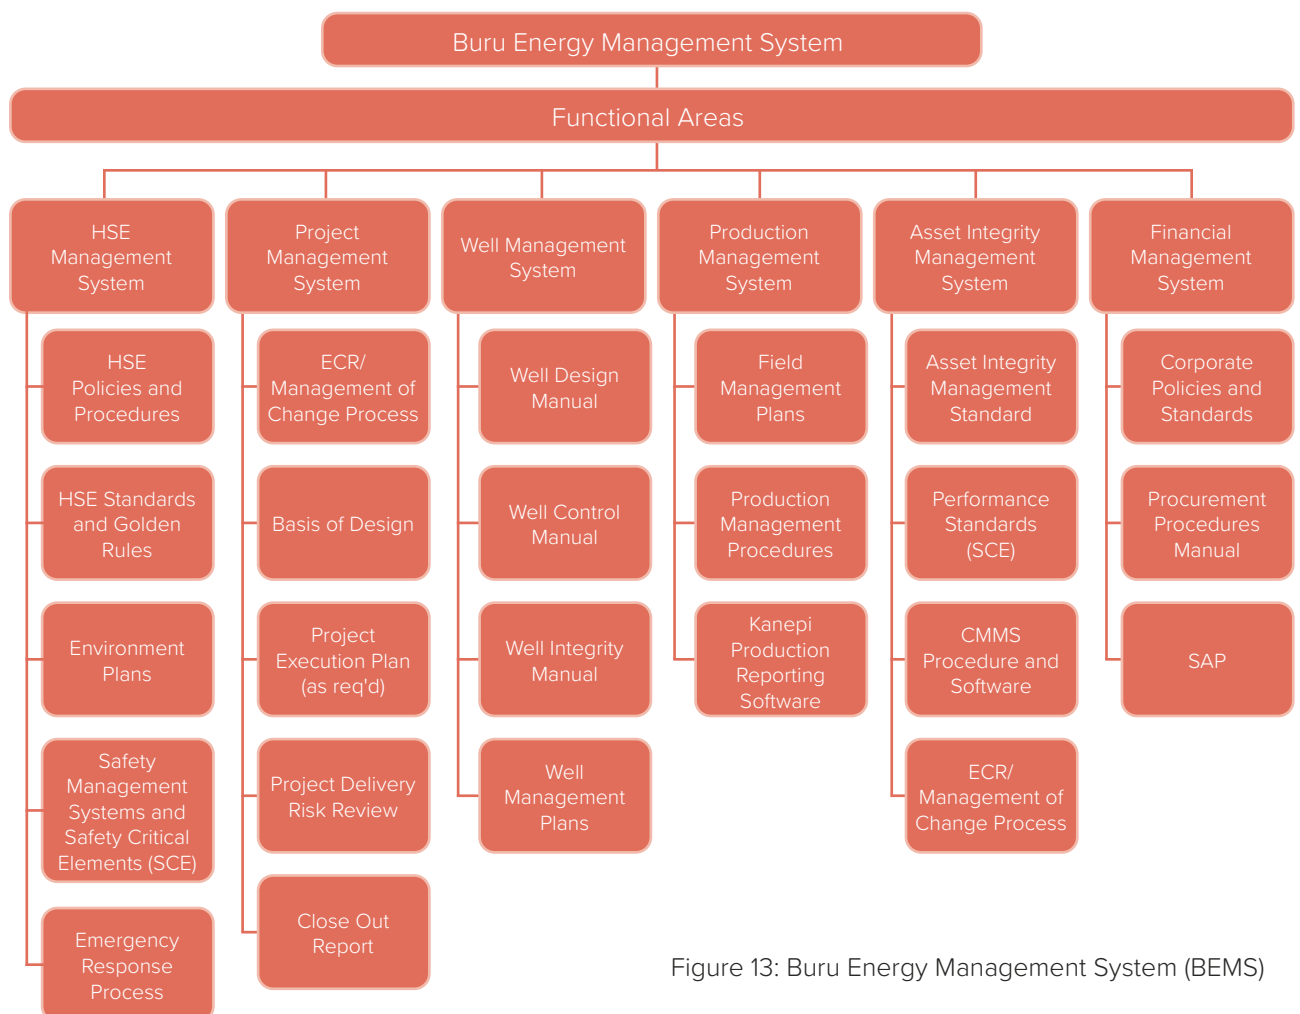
Buru Energy Management System

Functional Areas

HSE Management System

HSE Policies and Procedures

HSE Standards and Golden Rules

Environment Plans

Safety Management Systems and Safety Critical Elements (SCE)

Emergency Response Process

Project Management System

ECR/ Management of Change Process

Basis of Design

Project Execution Plan (as req'd)

Project Delivery Risk Review

Close Out Report

Well Management System

Well Design Manual

Well Control Manual

Well Integrity Manual

Well Management Plans

Production Management System

Field Management Plans

Production Management Procedures

Kanepi Production Reporting Software

Asset Integrity Management System

Asset Integrity Management Standard

Performance Standards (SCE)

CMMS Procedure and Software

ECR/ Management of Change Process

Financial Management System

Corporate Policies and Standards

Procurement Procedures Manual

SAP

Figure 13: Buru Energy Management System (BEMS)